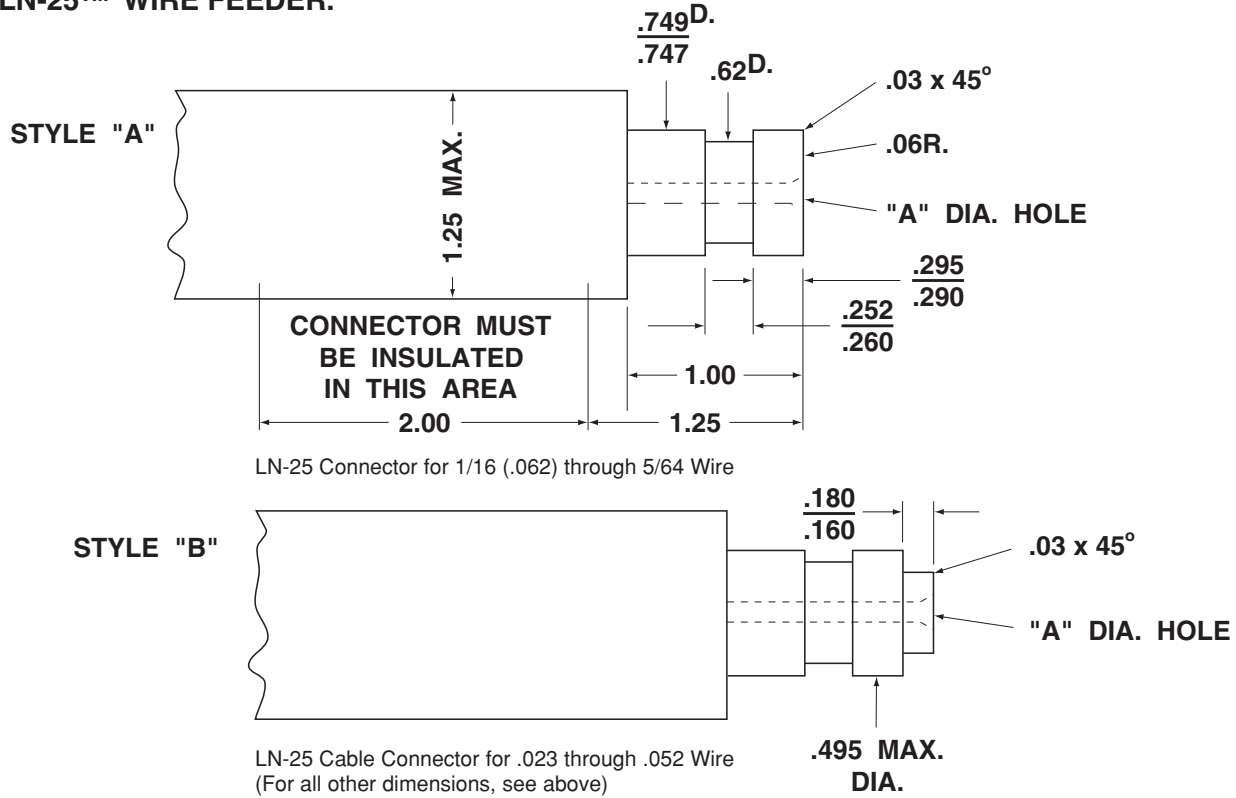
LN-25™ WIRE FEEDER.

STYLE "A"

$\frac{.749}{.747}$D.

.62D.

.03 x 45°

.06R.

"A" DIA. HOLE

1.25 MAX.

$\frac{.295}{.290}$

$\frac{.252}{.260}$

CONNECTOR MUST BE INSULATED IN THIS AREA

1.00

2.00

1.25

LN-25 Connector for 1/16 (.062) through 5/64 Wire

STYLE "B"

$\frac{.180}{.160}$

.03 x 45°

"A" DIA. HOLE

LN-25 Cable Connector for .023 through .052 Wire
(For all other dimensions, see above)

.495 MAX. DIA.